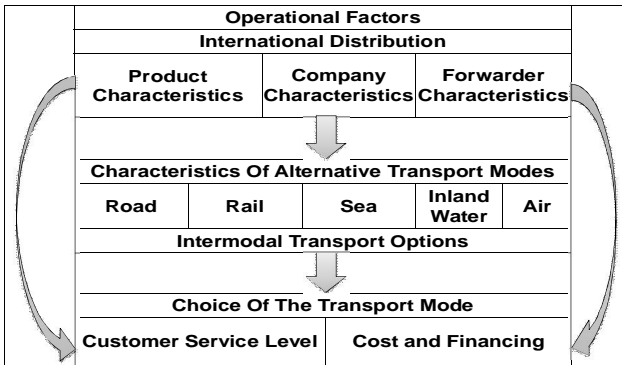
Operational Factors

International Distribution

Product Characteristics

Company Characteristics

Forwarder Characteristics

Characteristics Of Alternative Transport Modes

| Road | Rail | Sea | Inland Water | Air |
|---|---|---|---|---|

Intermodal Transport Options

Choice Of The Transport Mode

Customer Service Level

Cost and Financing